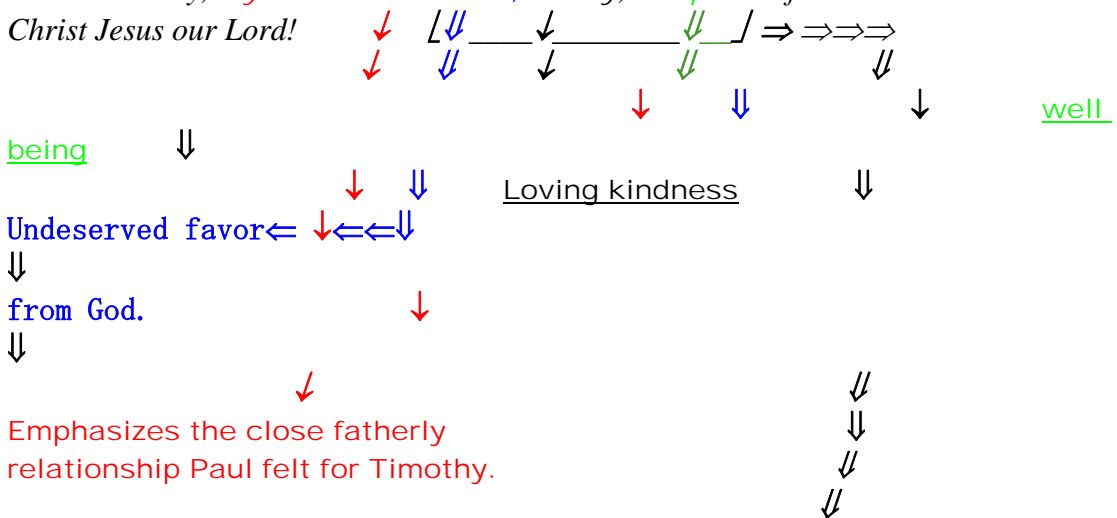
Christ Jesus our Lord! ↓ ⌊⇓____↓________⇓__⌋ ⇒⇒⇒⇒
↓ ⇓ ↓ ⇓ ⇓
↓ ⇓ ↓ well being ⇓
↓ ⇓ Loving kindness ⇓
Undeserved favor⇐ ↓⇐⇐⇓
⇓
from God. ↓
⇓
↓ ⇓
Emphasizes the close fatherly relationship Paul felt for Timothy. ⇓
⇓
⇓